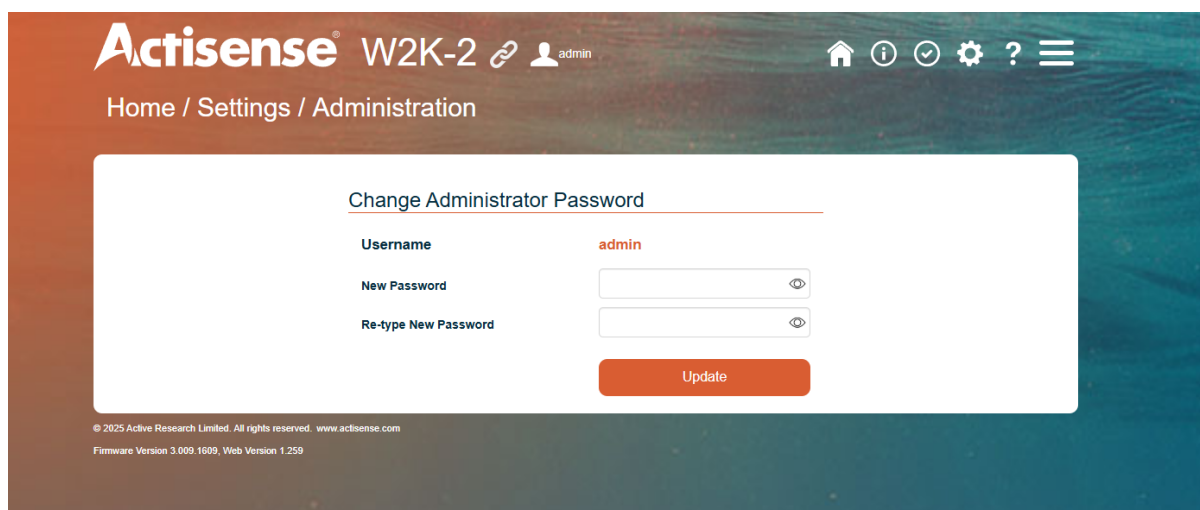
Actisense® W2K-2 admin

Home / Settings / Administration

Change Administrator Password

Username admin

New Password

Re-type New Password

Update

© 2025 Active Research Limited. All rights reserved. www.actisense.com

Firmware Version 3.009.1609, Web Version 1.259